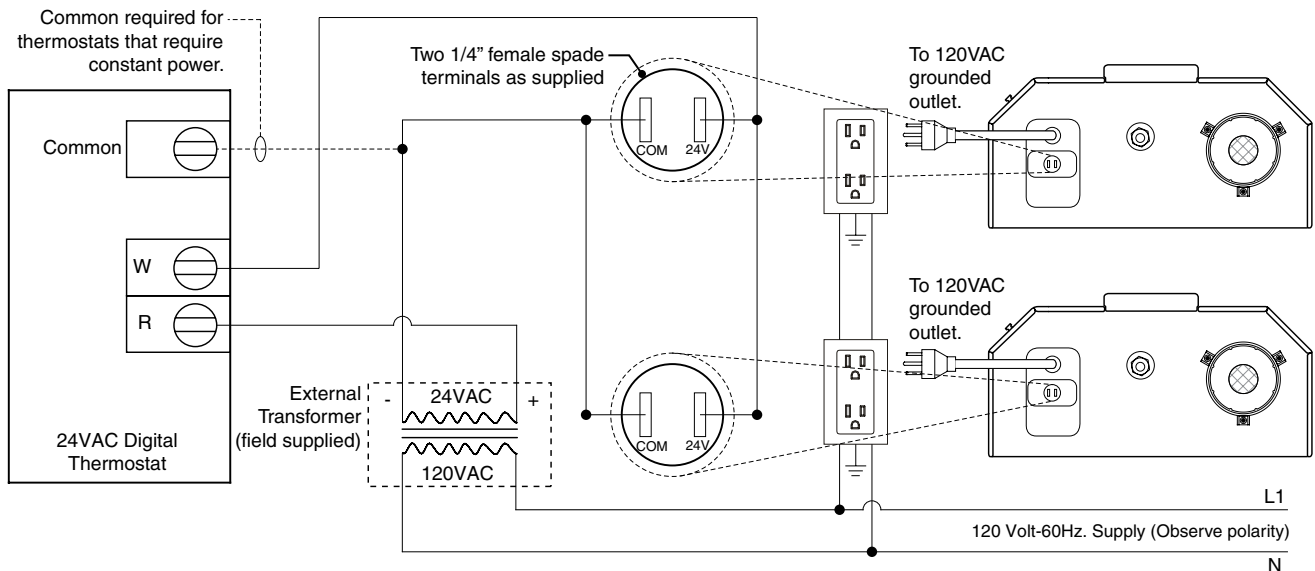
Common required for thermostats that require constant power.

Common

W

R

24VAC Digital Thermostat

Two 1/4" female spade terminals as supplied

COM 24V

COM 24V

To 120VAC grounded outlet.

To 120VAC grounded outlet.

External Transformer (field supplied)

- 24VAC +

120VAC

L1

120 Volt-60Hz. Supply (Observe polarity)

N